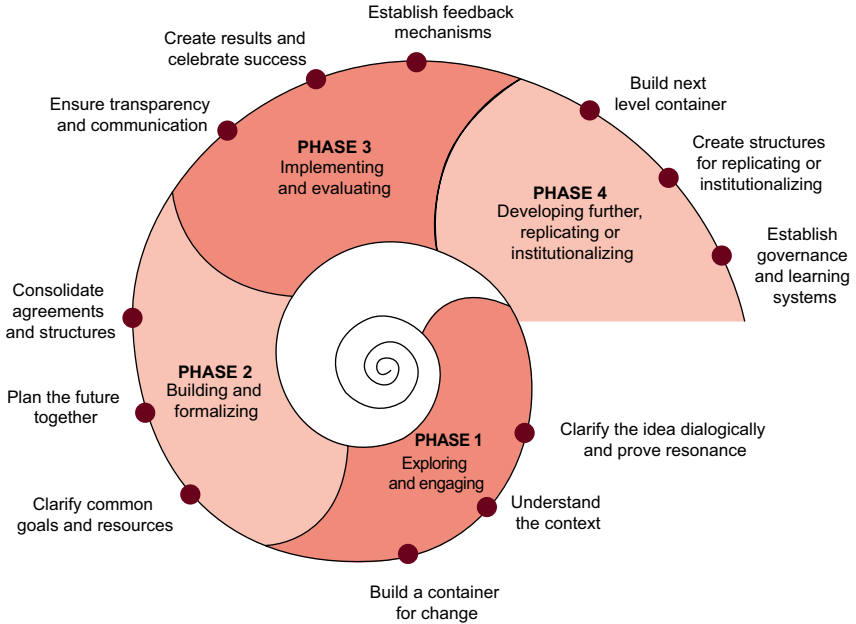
Establish feedback mechanisms

Create results and celebrate success

Ensure transparency and communication

Build next level container

Create structures for replicating or institutionalizing

Establish governance and learning systems

PHASE 3
Implementing and evaluating

PHASE 4
Developing further, replicating or institutionalizing

Consolidate agreements and structures

PHASE 2
Building and formalizing

Plan the future together

PHASE 1
Exploring and engaging

Clarify the idea dialogically and prove resonance

Clarify common goals and resources

Understand the context

Build a container for change